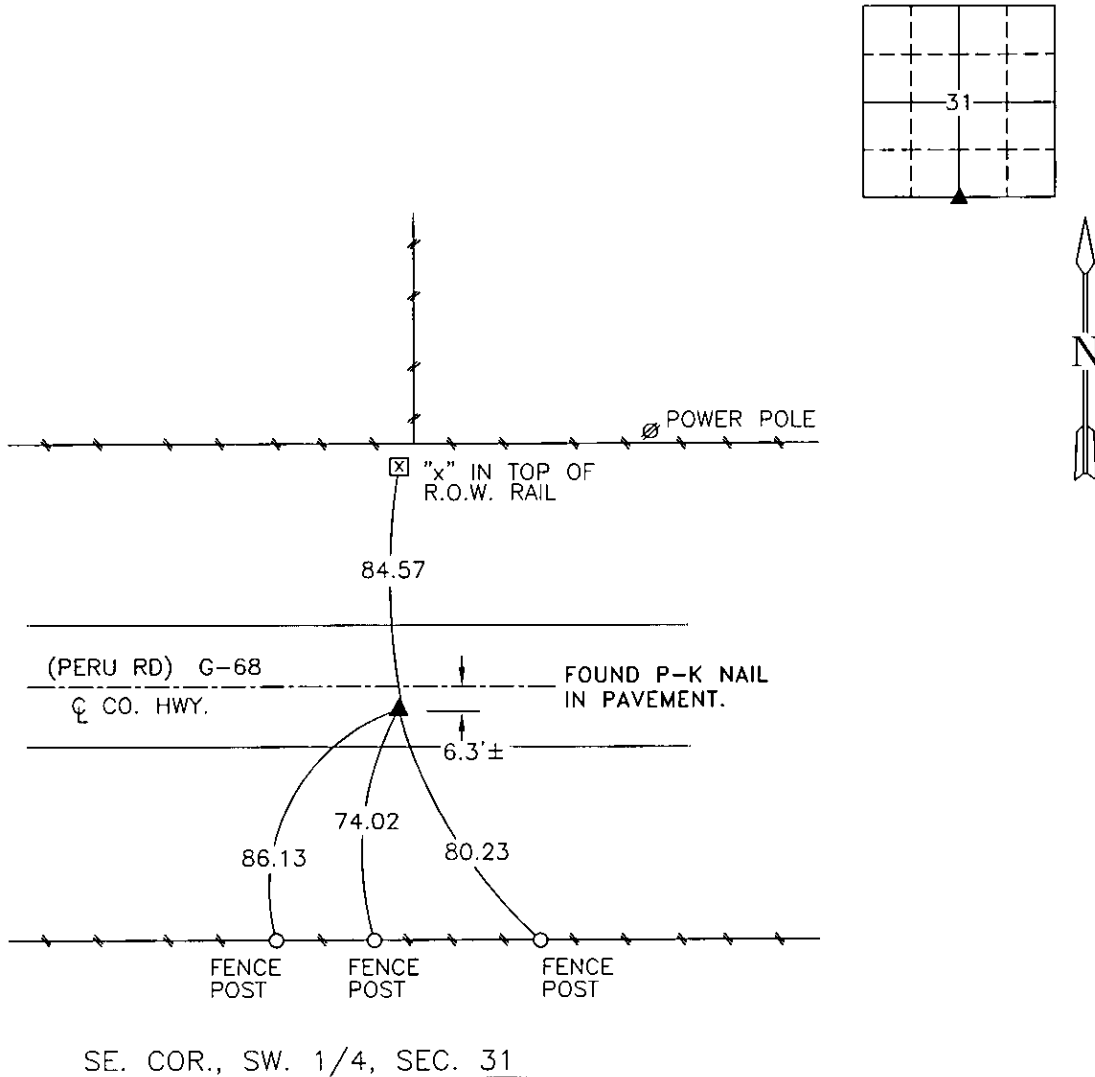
31

N

POWER POLE

"x" IN TOP OF R.O.W. RAIL

84.57

(PERU RD) G-68

℄ CO. HWY.

FOUND P-K NAIL IN PAVEMENT.

6.3'±

74.02

86.13

80.23

FENCE POST

FENCE POST

FENCE POST

SE. COR., SW. 1/4, SEC. 31